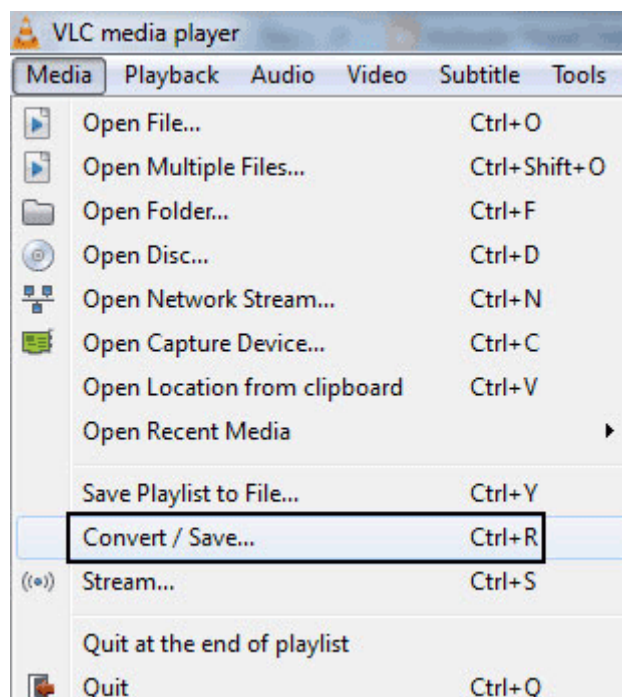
VLC media player

Media Playback Audio Video Subtitle Tools

Open File... Ctrl+O
Open Multiple Files... Ctrl+Shift+O
Open Folder... Ctrl+F
Open Disc... Ctrl+D
Open Network Stream... Ctrl+N
Open Capture Device... Ctrl+C
Open Location from clipboard Ctrl+V
Open Recent Media

Save Playlist to File... Ctrl+Y
Convert / Save... Ctrl+R
Stream... Ctrl+S

Quit at the end of playlist
Quit Ctrl+Q